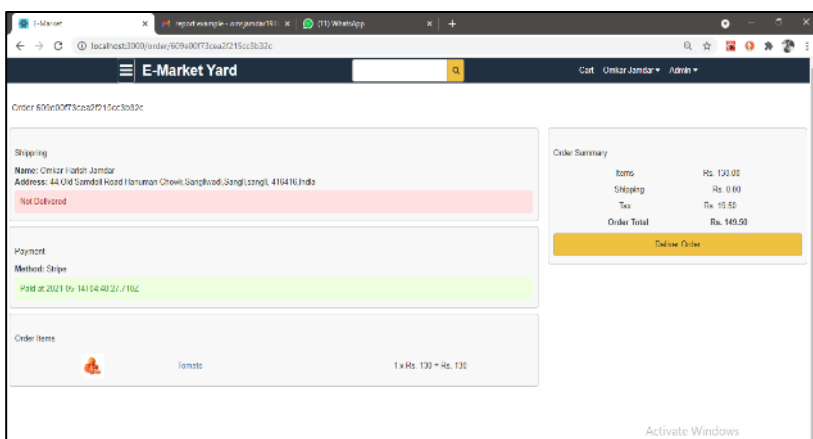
E-Market ×
report example - omjamdar191 ×
(11) WhatsApp ×
+

localhost:3000/order/609e00f73cea2f215cc3b32c

E-Market Yard

Cart Omkar Jamdar ▾ Admin ▾

Order 609e00f73cea2f215cc3b32c

Shipping

Name: Omkar Harish Jamdar
Address: 44,Old Samdoli Road Hanuman Chowk Sangliwadi,Sangli,sangli, 416416,India

Not Delivered

Payment

Method: Stripe

Paid at 2021-05-14T04:40:27.710Z

Order Items

Tomato

1 x Rs. 130 = Rs. 130

Order Summary

| | |
|---|---|
| Items | Rs. 130.00 |
| Shipping | Rs. 0.00 |
| Tax | Rs. 19.50 |
| Order Total | Rs. 149.50 |

Deliver Order

Activate Windows